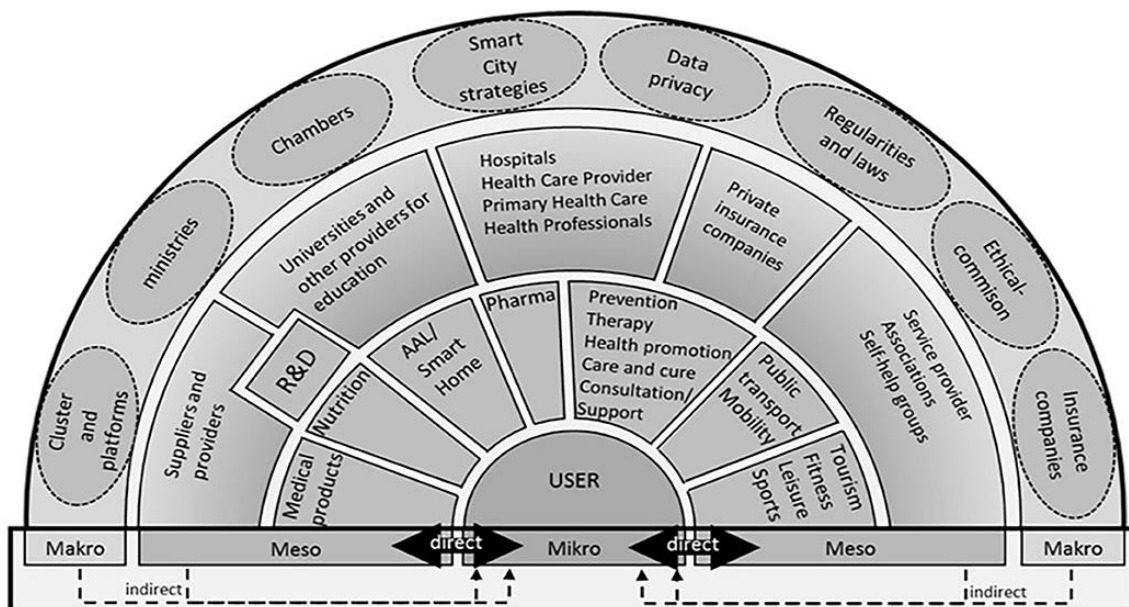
Smart City strategies

Data privacy

Chambers

Regularities and laws

ministries

Ethical-commison

Cluster and platforms

Insurance companies

Universities and other providers for education

Hospitals
Health Care Provider
Primary Health Care
Health Professionals

Private insurance companies

Service provider
Associations
Self-help groups

Suppliers and providers

R&D

Nutrition

AAL/ Smart Home

Pharma

Prevention
Therapy
Health promotion
Care and cure
Consultation/ Support

Public transport Mobility

Medical products

USER

Tourism
Fitness
Leisure
Sports

Makro

Meso

direct

Mikro

direct

Meso

Makro

indirect

indirect